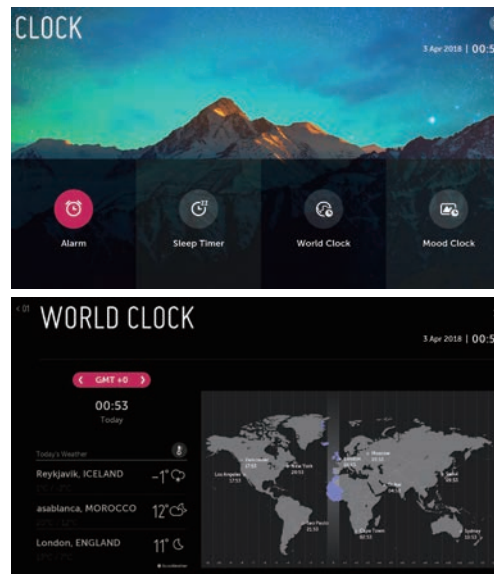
CLOCK

3 Apr 2018 | 00:5

Alarm

Sleep Timer

World Clock

Mood Clock

< 01

WORLD CLOCK

3 Apr 2018 | 00:5

< GMT +0 >

00:53

Today

Today's Weather

Reykjavik, ICELAND −1°

asablanca, MOROCCO 12°

London, ENGLAND 11°

Los Angeles 17:53

New York 20:53

Moscow 03:53

Sao Paulo 21:53

Cape Town 02:53

Sydney 10:53

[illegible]